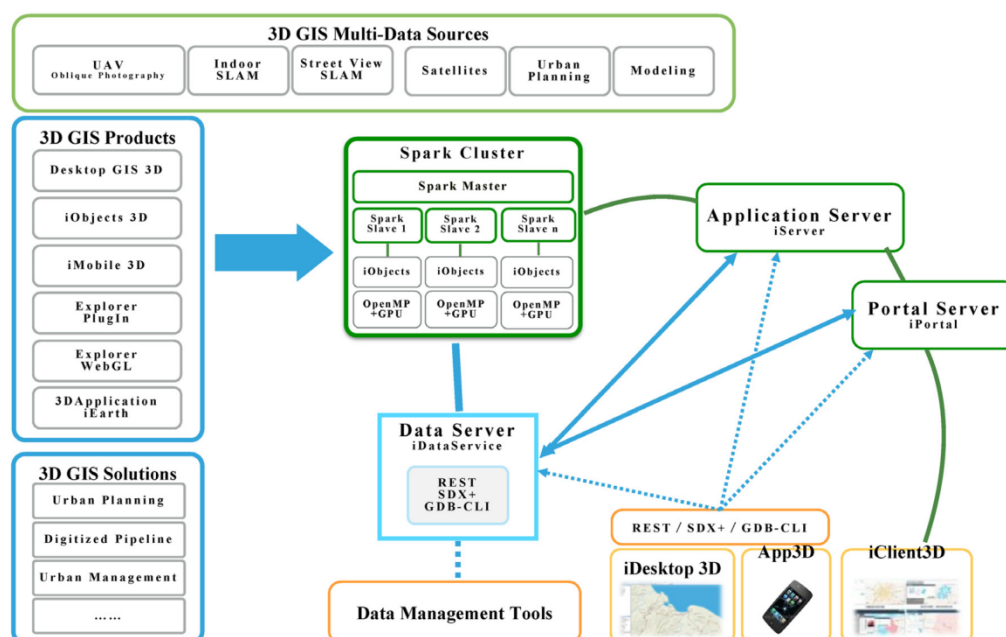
3D GIS Multi-Data Sources

UAV
Oblique Photography

Indoor SLAM

Street View SLAM

Satellites

Urban Planning

Modeling

3D GIS Products

Desktop GIS 3D

iObjects 3D

iMobile 3D

Explorer PlugIn

Explorer WebGL

3DApplication iEarth

3D GIS Solutions

Urban Planning

Digitized Pipeline

Urban Management

……

Spark Cluster

Spark Master

Spark Slave 1

Spark Slave 2

Spark Slave n

iObjects

iObjects

iObjects

OpenMP +GPU

OpenMP +GPU

OpenMP +GPU

Application Server
iServer

Portal Server
iPortal

Data Server
iDataService

REST
SDX+
GDB-CLI

REST / SDX+ / GDB-CLI

iDesktop 3D

App3D

iClient3D

Data Management Tools